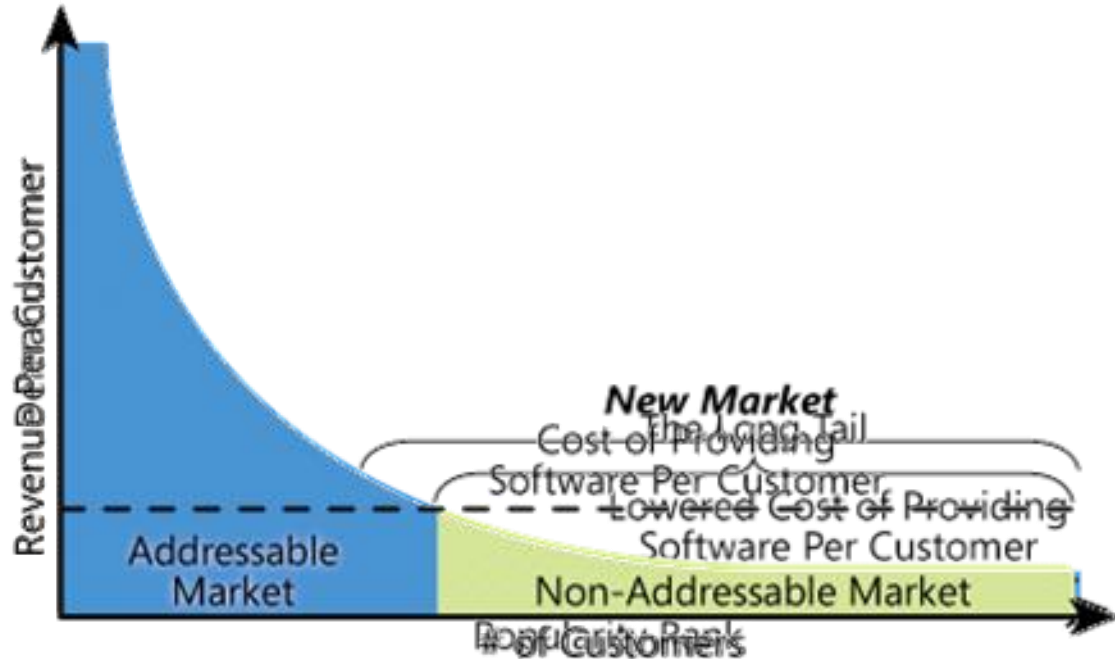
Revenue Per Customer
Demand

New Market
The Long Tail
Cost of Providing
Software Per Customer
Lowered Cost of Providing
Software Per Customer

Addressable
Market

Non-Addressable Market

Popularity Rank
# of Customers